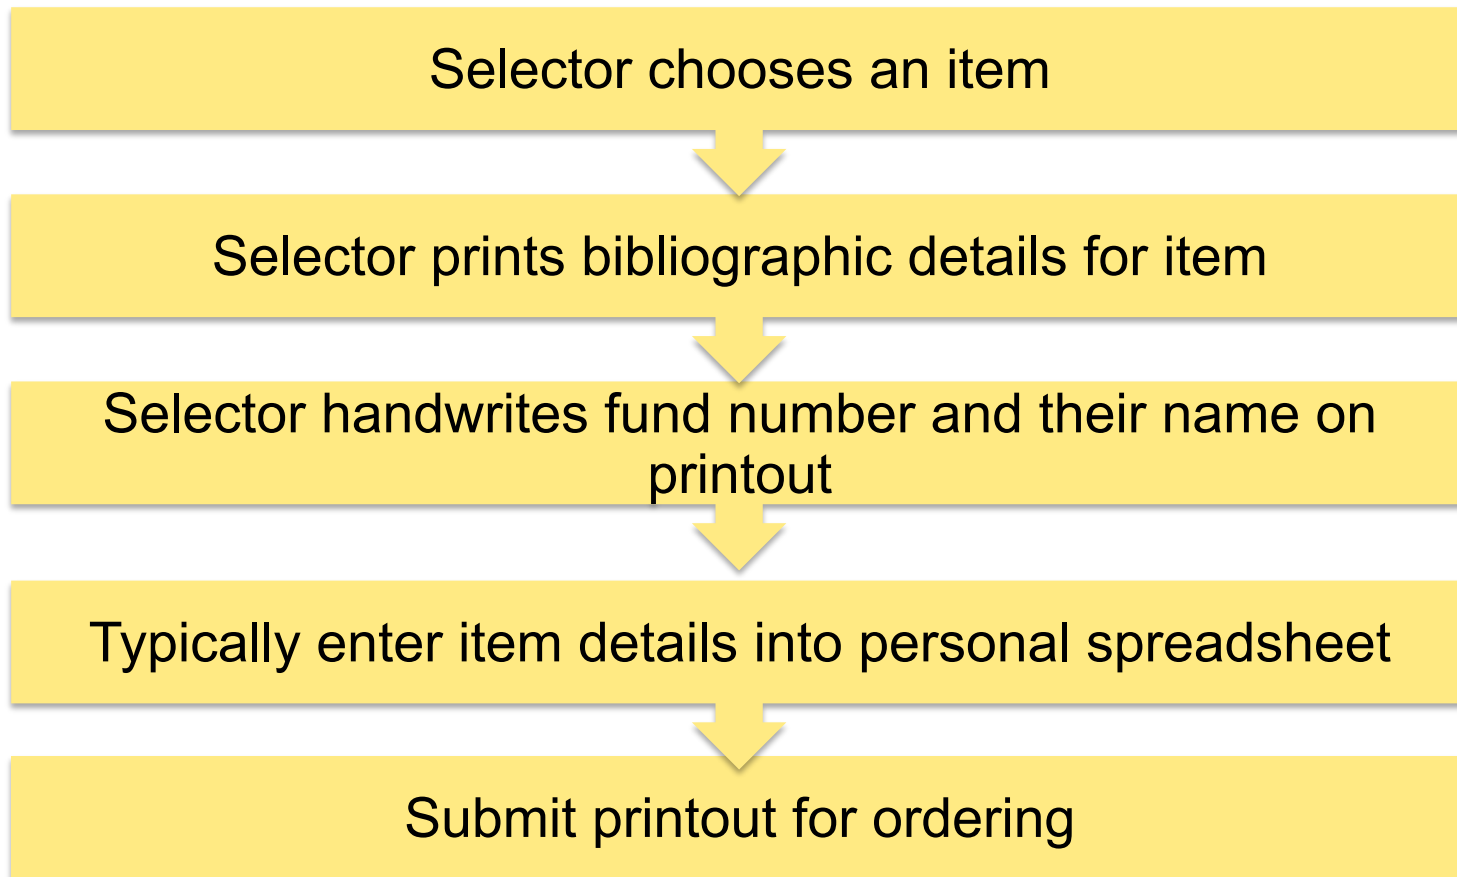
Selector chooses an item

Selector prints bibliographic details for item

Selector handwrites fund number and their name on printout

Typically enter item details into personal spreadsheet

Submit printout for ordering